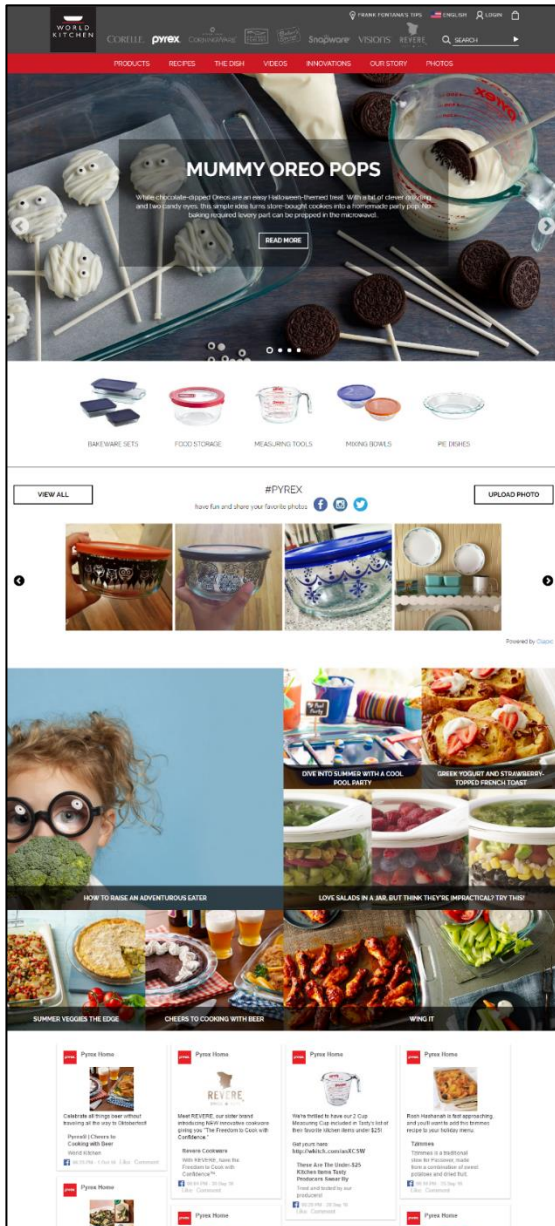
WORLD KITCHEN

CORELLE pyrex CorningWare Snapware VISIONS REVERE

FRANK FONTANA'S TIPS ENGLISH LOGIN SEARCH

PRODUCTS RECIPES THE DISH VIDEOS INNOVATIONS OUR STORY PHOTOS

MUMMY OREO POPS

White chocolate-dipped Oreos are an easy Halloween-themed treat. With a bit of clever drizzling and two candy eyes, this simple idea turns store-bought cookies into a homemade party pop. No baking required (every part can be prepped in the microwave).

READ MORE

BAKEWARE SETS FOOD STORAGE MEASURING TOOLS MIXING BOWLS PIE DISHES

VIEW ALL

#PYREX

have fun and share your favorite photos

UPLOAD PHOTO

Powered by Olapic

DIVE INTO SUMMER WITH A COOL POOL PARTY

GREEK YOGURT AND STRAWBERRY-TOPPED FRENCH TOAST

HOW TO RAISE AN ADVENTUROUS EATER

LOVE SALADS IN A JAR, BUT THINK THEY'RE IMPRACTICAL? TRY THIS!

SUMMER VEGGIES THE EDGE

CHEERS TO COOKING WITH BEER

WING IT

Pyrex Home

Celebrate all things beer without traveling all the way to Oktoberfest!

Pyrex® | Cheers to Cooking with Beer

World Kitchen

Like · Comment

Pyrex Home

Meet REVERE, our sister brand introducing NEW innovative cookware giving you "The Freedom to Cook with Confidence."

Revere Cookware

With REVERE, have the Freedom to Cook with Confidence™.

Like · Comment

Pyrex Home

We're thrilled to have our 2 Cup Measuring Cup included in Tasty Kitchen's list of their favorite kitchen items under $25!

Get yours here: http://wktck.com/auiC5W

These Are The Under-$25 Kitchen Items Tasty Producers Swear By

Tried and tested by our producers!

Like · Comment

Pyrex Home

Rosh Hashanah is fast approaching, and you'll want to add this tzimmes recipe to your holiday menu.

Tzimmes

Tzimmes is a traditional stew for Passover, made from a combination of sweet potatoes and dried fruit.

Like · Comment

Pyrex Home

Pyrex Home

Pyrex Home